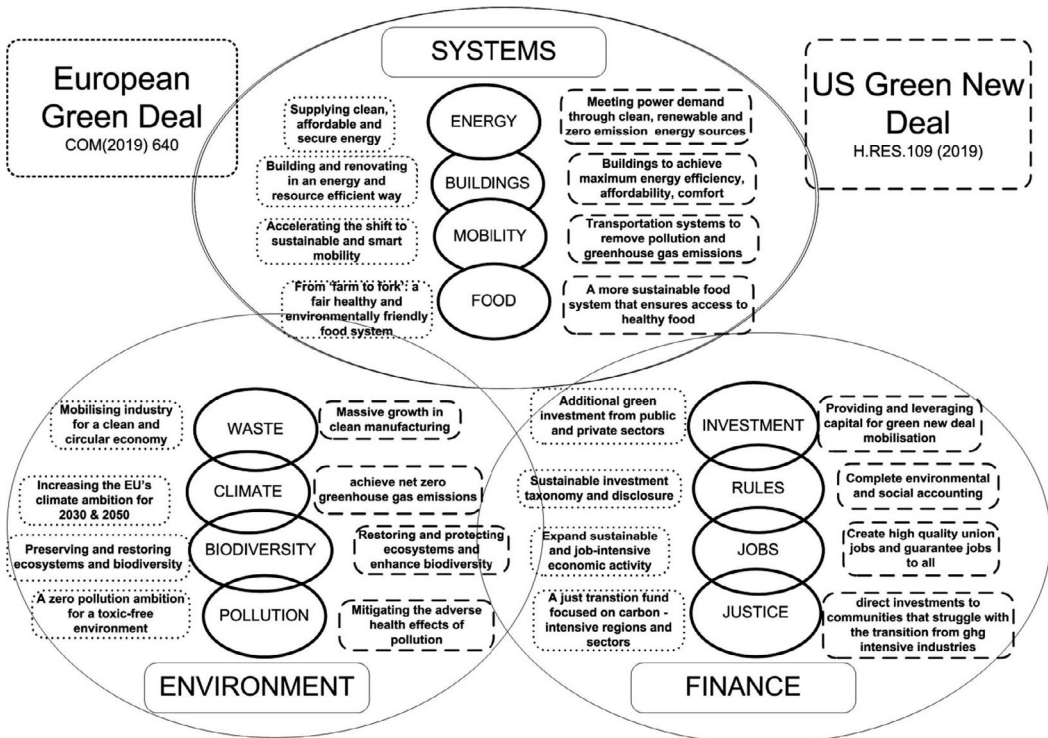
European Green Deal
COM(2019) 640

SYSTEMS

US Green New Deal
H.RES.109 (2019)

Supplying clean, affordable and secure energy

ENERGY

Meeting power demand through clean, renewable and zero emission energy sources

Building and renovating in an energy and resource efficient way

BUILDINGS

Buildings to achieve maximum energy efficiency, affordability, comfort

Accelerating the shift to sustainable and smart mobility

MOBILITY

Transportation systems to remove pollution and greenhouse gas emissions

From 'farm to fork': a fair healthy and environmentally friendly food system

FOOD

A more sustainable food system that ensures access to healthy food

Mobilising industry for a clean and circular economy

WASTE

Massive growth in clean manufacturing

Increasing the EU's climate ambition for 2030 & 2050

CLIMATE

achieve net zero greenhouse gas emissions

Preserving and restoring ecosystems and biodiversity

BIODIVERSITY

Restoring and protecting ecosystems and enhance biodiversity

A zero pollution ambition for a toxic-free environment

POLLUTION

Mitigating the adverse health effects of pollution

Additional green investment from public and private sectors

INVESTMENT

Providing and leveraging capital for green new deal mobilisation

Sustainable investment taxonomy and disclosure

RULES

Complete environmental and social accounting

Expand sustainable and job-intensive economic activity

JOBS

Create high quality union jobs and guarantee jobs to all

A just transition fund focused on carbon - intensive regions and sectors

JUSTICE

direct investments to communities that struggle with the transition from ghg intensive industries

ENVIRONMENT

FINANCE